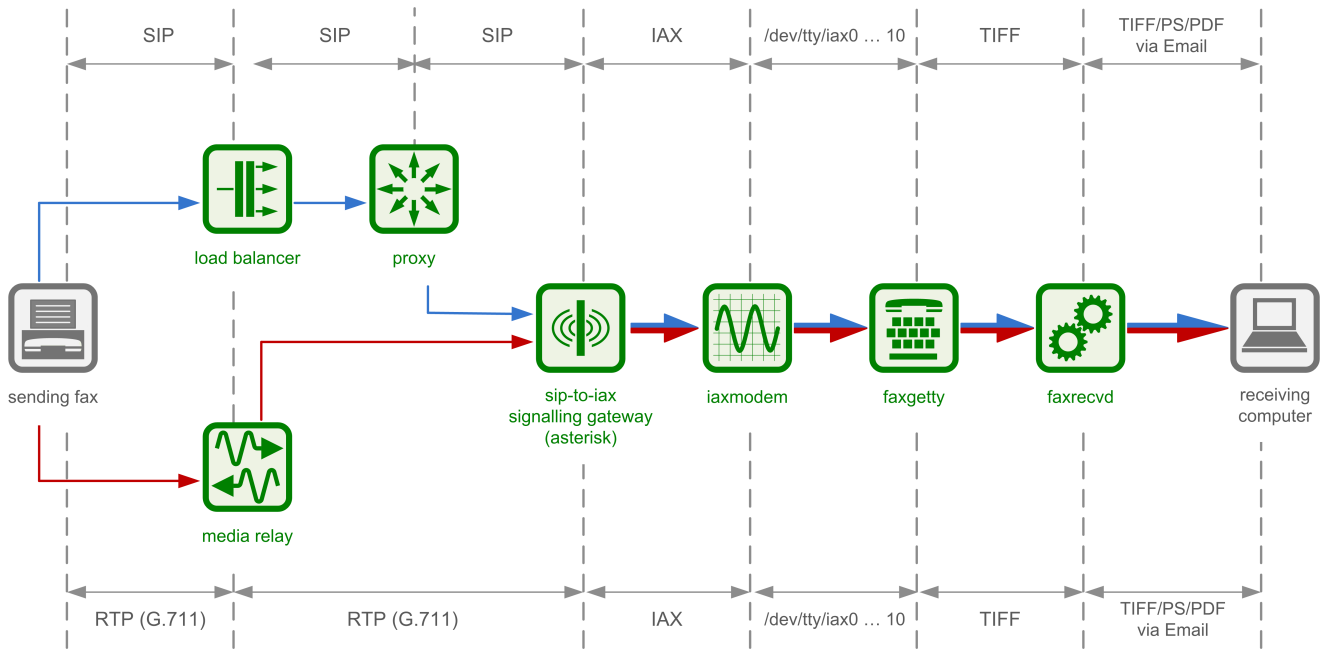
SIP SIP SIP IAX /dev/tty/iax0 … 10 TIFF TIFF/PS/PDF via Email

load balancer

proxy

sending fax

sip-to-iax signalling gateway (asterisk)

iaxmodem

faxgetty

faxrecvd

receiving computer

media relay

RTP (G.711) RTP (G.711) IAX /dev/tty/iax0 … 10 TIFF TIFF/PS/PDF via Email